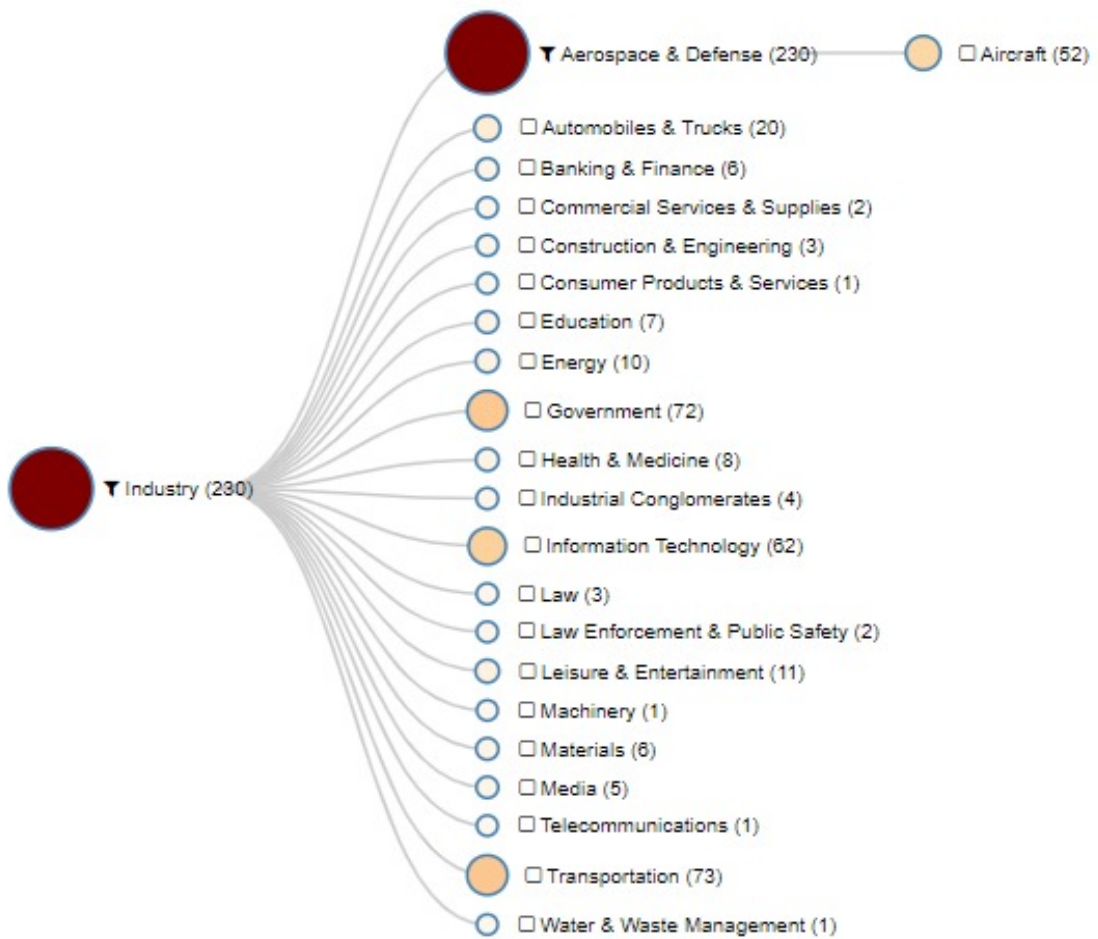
Aerospace & Defense (230)

Aircraft (52)

Automobiles & Trucks (20)

Banking & Finance (6)

Commercial Services & Supplies (2)

Construction & Engineering (3)

Consumer Products & Services (1)

Education (7)

Energy (10)

Government (72)

Industry (230)

Health & Medicine (8)

Industrial Conglomerates (4)

Information Technology (62)

Law (3)

Law Enforcement & Public Safety (2)

Leisure & Entertainment (11)

Machinery (1)

Materials (6)

Media (5)

Telecommunications (1)

Transportation (73)

Water & Waste Management (1)